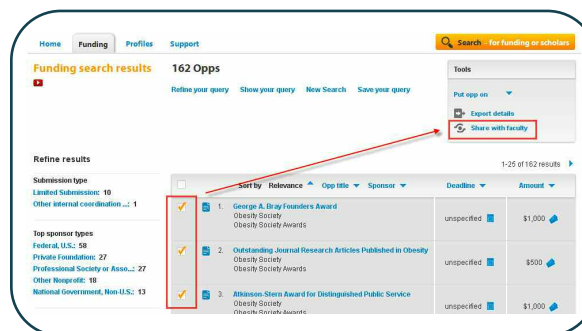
Home Funding Profiles Support

Search for funding or scholars

Funding search results

162 Opps

Refine your query Show your query New Search Save your query

Tools

Put opp on

Export details

Share with faculty

Refine results

1-25 of 162 results

Submission type
Limited Submission: 10
Other internal coordination ...: 1

Top sponsor types
Federal, U.S.: 58
Private Foundation: 27
Professional Society or Asso...: 27
Other Nonprofit: 18
National Government, Non-U.S.: 13

Sort by Relevance Opp title Sponsor Deadline Amount

1. George A. Bray Founders Award
Obesity Society
Obesity Society Awards
unspecified $1,000

2. Outstanding Journal Research Articles Published in Obesity
Obesity Society
Obesity Society Awards
unspecified $500

3. Atkinson-Stern Award for Distinguished Public Service
Obesity Society
Obesity Society Awards
unspecified $1,000